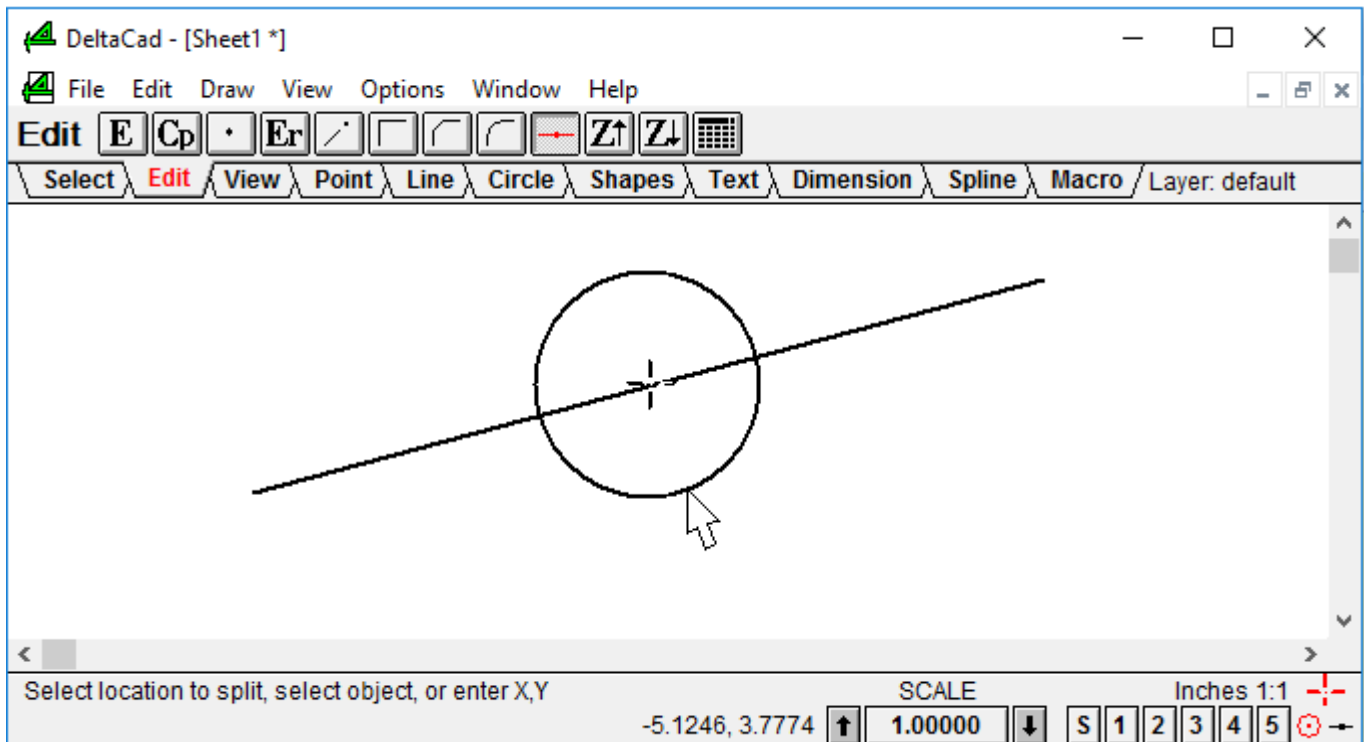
DeltaCad - [Sheet1 *]

File Edit Draw View Options Window Help

Edit E Cp Er Z↑ Z↓

Select Edit View Point Line Circle Shapes Text Dimension Spline Macro Layer: default

Select location to split, select object, or enter X,Y

SCALE

Inches 1:1

-5.1246, 3.7774 1.00000 S 1 2 3 4 5